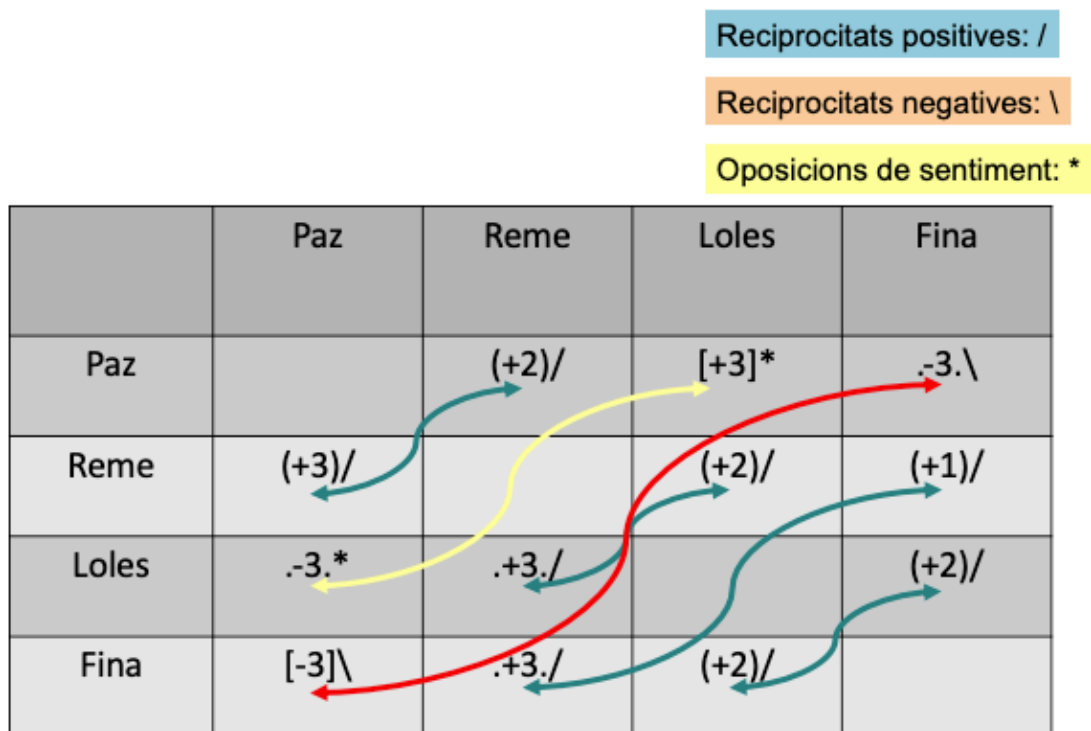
Reciprocitats positives: /

Reciprocitats negatives: \

Oposicions de sentiment: *

| | Paz | Reme | Loles | Fina |
|---|---|---|---|---|
| Paz | | (+2)/ | [+3]* | .-3.\ |
| Reme | (+3)/ | | (+2)/ | (+1)/ |
| Loles | .-3.* | .+3./ | | (+2)/ |
| Fina | [-3]\ | .+3./ | (+2)/ | |